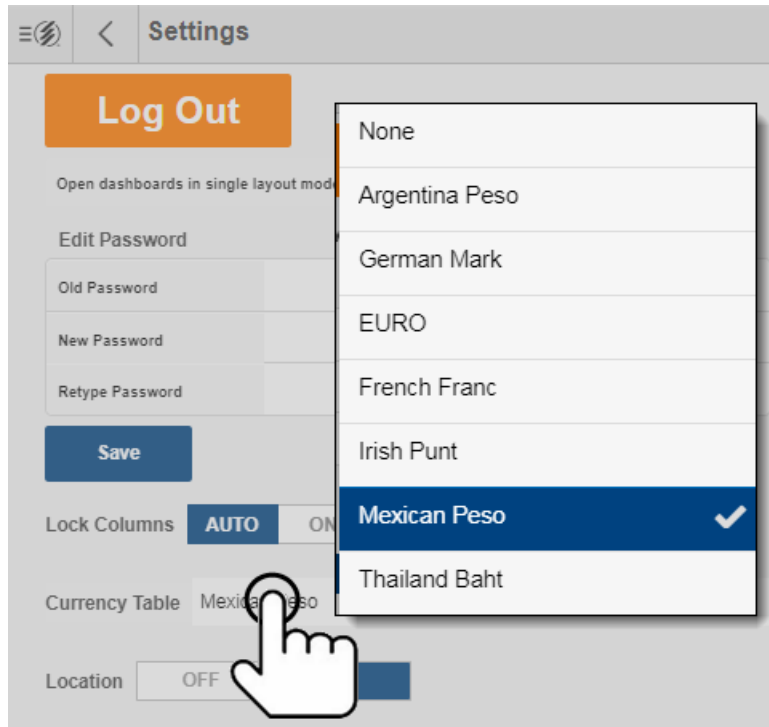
Settings

Log Out

Open dashboards in single layout mod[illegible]

Edit Password

Old Password

New Password

Retype Password

Save

Lock Columns AUTO ON

Currency Table Mexica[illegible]eso

Location OFF

None

Argentina Peso

German Mark

EURO

French Franc

Irish Punt

Mexican Peso

Thailand Baht